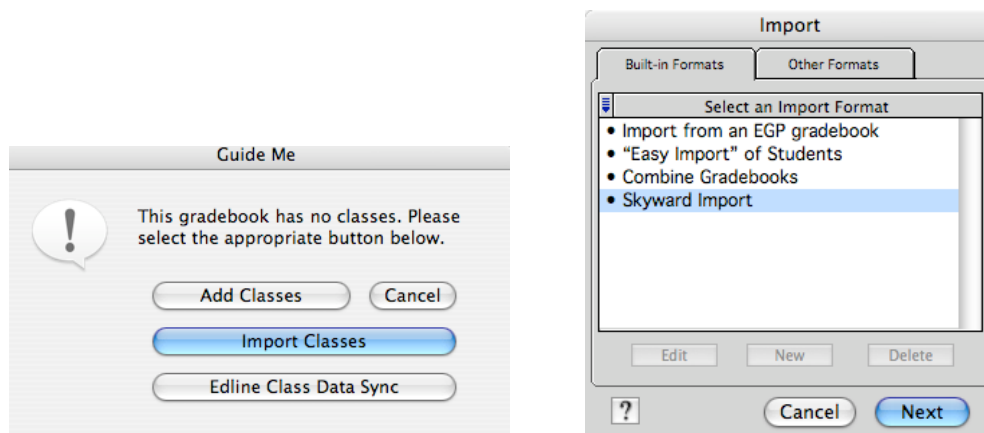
Guide Me

This gradebook has no classes. Please select the appropriate button below.

Add Classes
Cancel
Import Classes
Edline Class Data Sync

Import

Built-in Formats
Other Formats

Select an Import Format
• Import from an EGP gradebook
• "Easy Import" of Students
• Combine Gradebooks
• Skyward Import

Edit
New
Delete

?
Cancel
Next